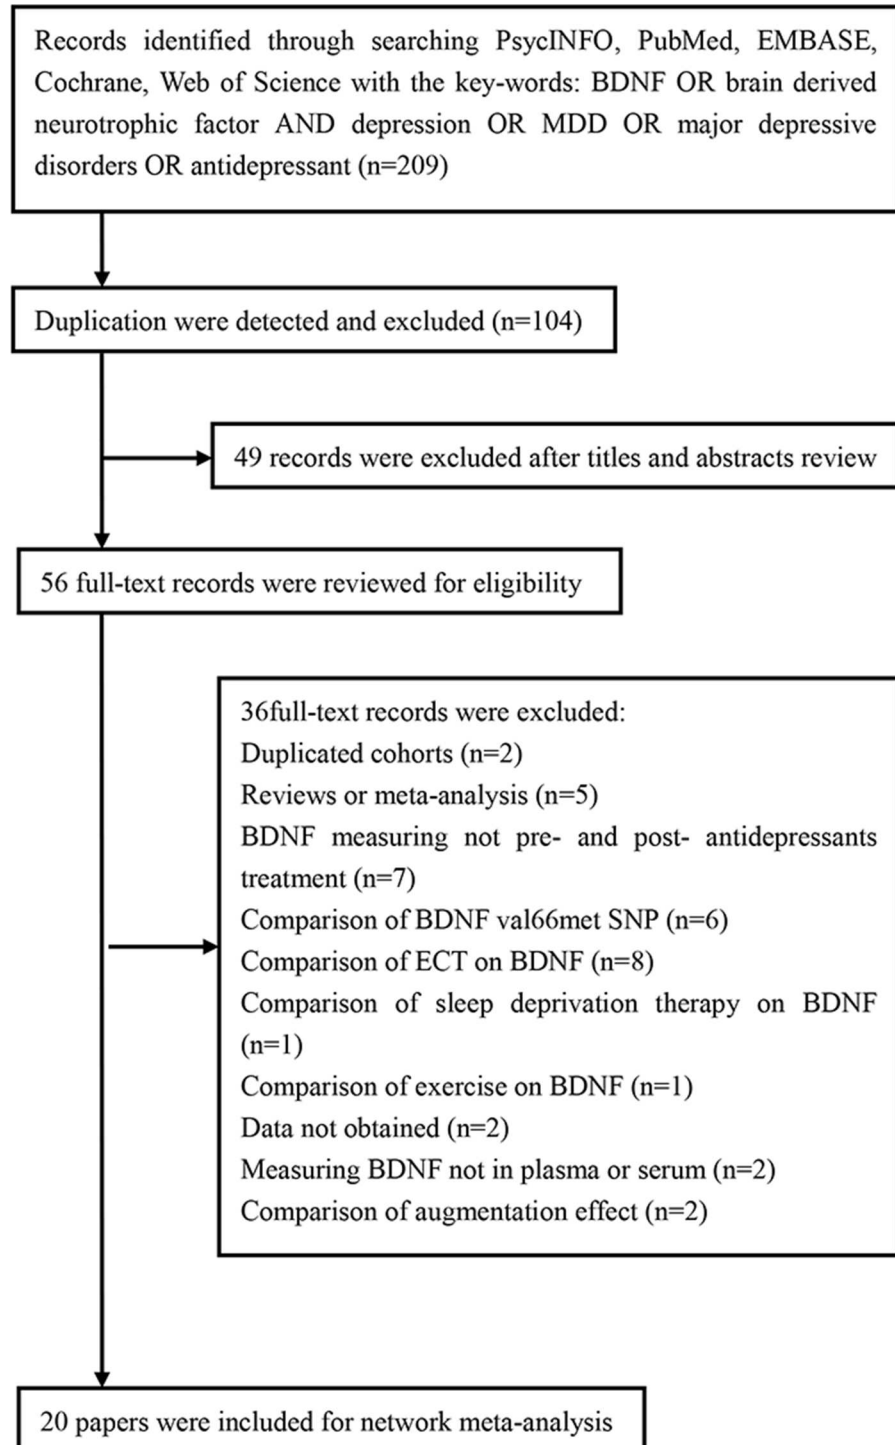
Records identified through searching PsycINFO, PubMed, EMBASE, Cochrane, Web of Science with the key-words: BDNF OR brain derived neurotrophic factor AND depression OR MDD OR major depressive disorders OR antidepressant (n=209)

Duplication were detected and excluded (n=104)

49 records were excluded after titles and abstracts review

56 full-text records were reviewed for eligibility

36full-text records were excluded:
Duplicated cohorts (n=2)
Reviews or meta-analysis (n=5)
BDNF measuring not pre- and post- antidepressants treatment (n=7)
Comparison of BDNF val66met SNP (n=6)
Comparison of ECT on BDNF (n=8)
Comparison of sleep deprivation therapy on BDNF (n=1)
Comparison of exercise on BDNF (n=1)
Data not obtained (n=2)
Measuring BDNF not in plasma or serum (n=2)
Comparison of augmentation effect (n=2)

20 papers were included for network meta-analysis